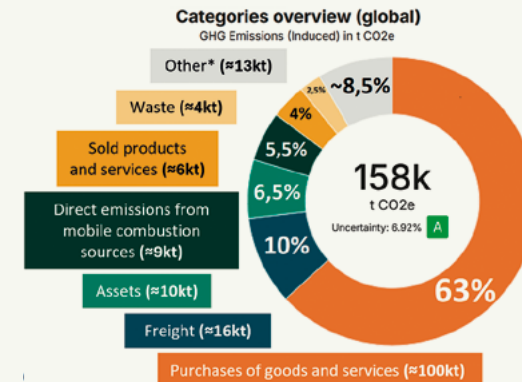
Categories overview (global)
GHG Emissions (Induced) in t CO2e

Other* (≈13kt)

Waste (≈4kt)

Sold products and services (≈6kt)

Direct emissions from mobile combustion sources (≈9kt)

Assets (≈10kt)

Freight (≈16kt)

Purchases of goods and services (≈100kt)

~8,5%
2,5%
4%
5,5%
6,5%
10%
63%

158k
t CO2e
Uncertainty: 6.92% A